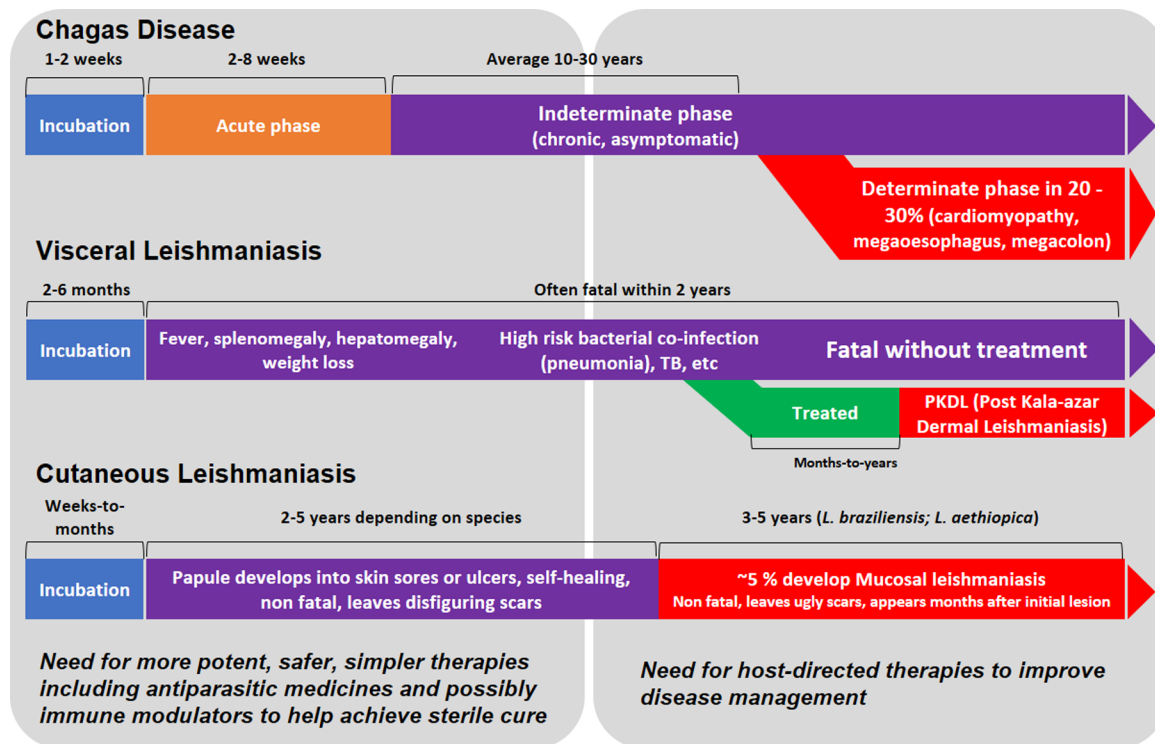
Chagas Disease

1-2 weeks

2-8 weeks

Average 10-30 years

Incubation

Acute phase

Indeterminate phase (chronic, asymptomatic)

Determinate phase in 20 - 30% (cardiomyopathy, megaoesophagus, megacolon)

Visceral Leishmaniasis

2-6 months

Often fatal within 2 years

Incubation

Fever, splenomegaly, hepatomegaly, weight loss

High risk bacterial co-infection (pneumonia), TB, etc

Fatal without treatment

Treated

PKDL (Post Kala-azar Dermal Leishmaniasis)

Months-to-years

Cutaneous Leishmaniasis

Weeks-to-months

2-5 years depending on species

3-5 years (L. braziliensis; L. aethiopica)

Incubation

Papule develops into skin sores or ulcers, self-healing, non fatal, leaves disfiguring scars

~5 % develop Mucosal leishmaniasis
Non fatal, leaves ugly scars, appears months after initial lesion

Need for more potent, safer, simpler therapies including antiparasitic medicines and possibly immune modulators to help achieve sterile cure

Need for host-directed therapies to improve disease management